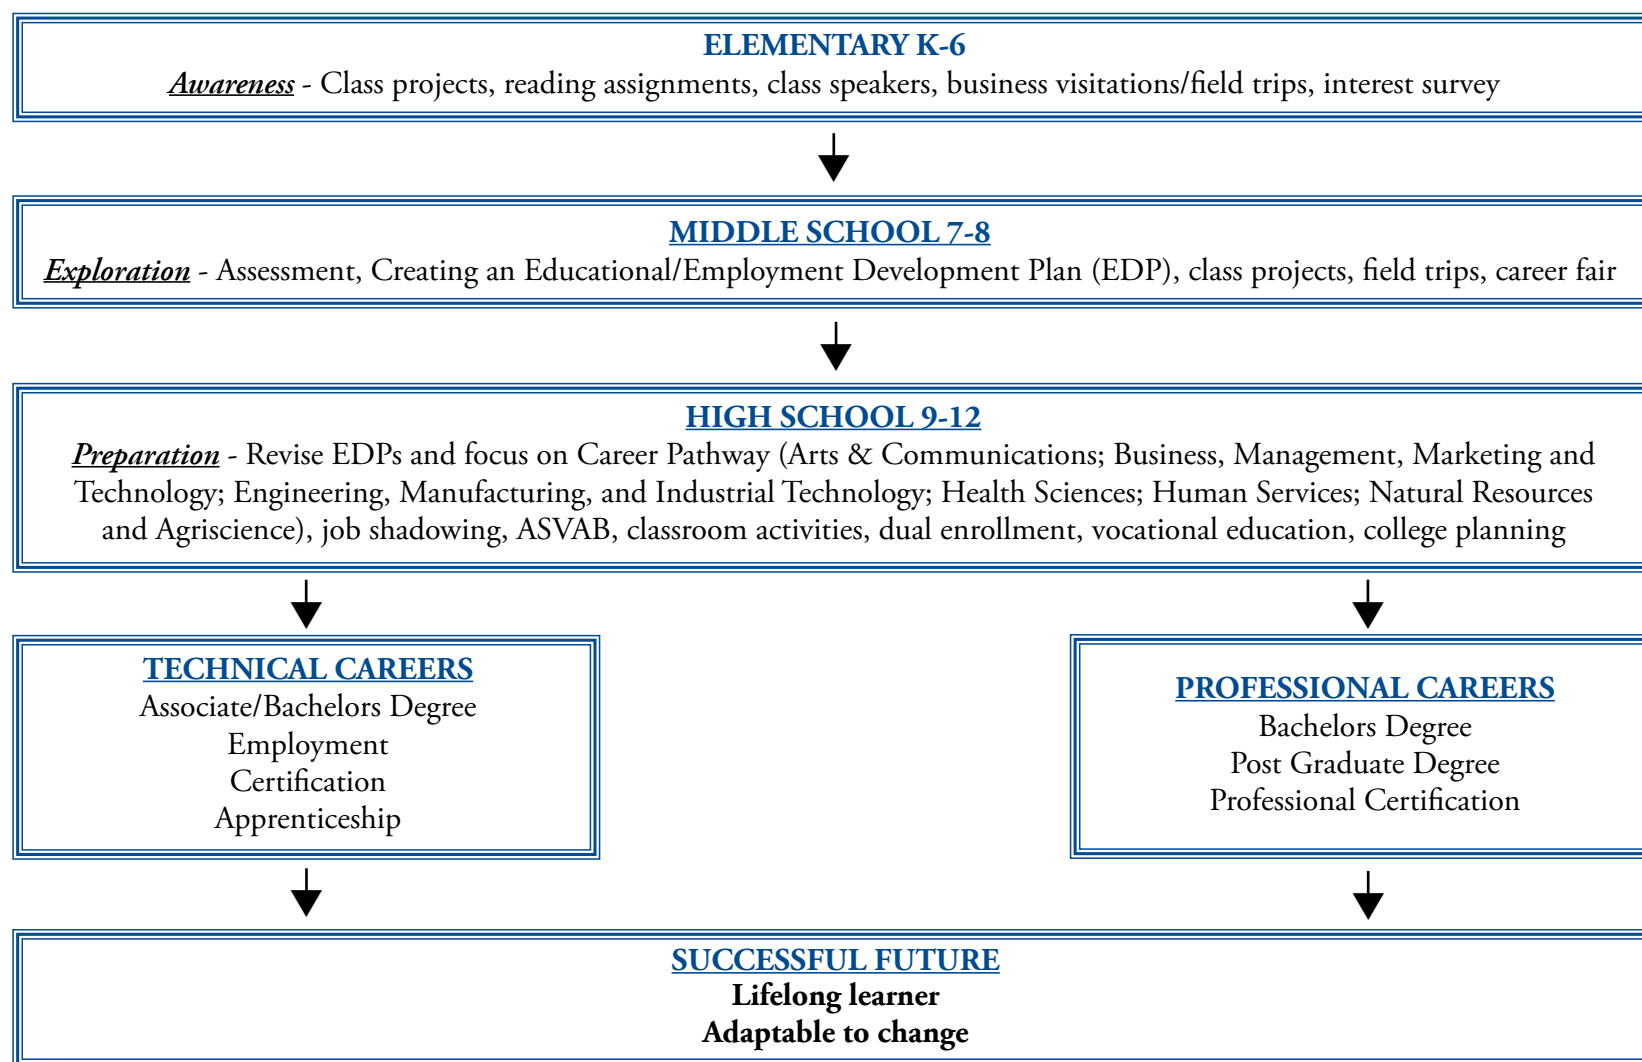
ELEMENTARY K-6
Awareness - Class projects, reading assignments, class speakers, business visitations/field trips, interest survey

MIDDLE SCHOOL 7-8
Exploration - Assessment, Creating an Educational/Employment Development Plan (EDP), class projects, field trips, career fair

HIGH SCHOOL 9-12
Preparation - Revise EDPs and focus on Career Pathway (Arts & Communications; Business, Management, Marketing and Technology; Engineering, Manufacturing, and Industrial Technology; Health Sciences; Human Services; Natural Resources and Agriscience), job shadowing, ASVAB, classroom activities, dual enrollment, vocational education, college planning

TECHNICAL CAREERS
Associate/Bachelors Degree
Employment
Certification
Apprenticeship

PROFESSIONAL CAREERS
Bachelors Degree
Post Graduate Degree
Professional Certification

SUCCESSFUL FUTURE
Lifelong learner
Adaptable to change